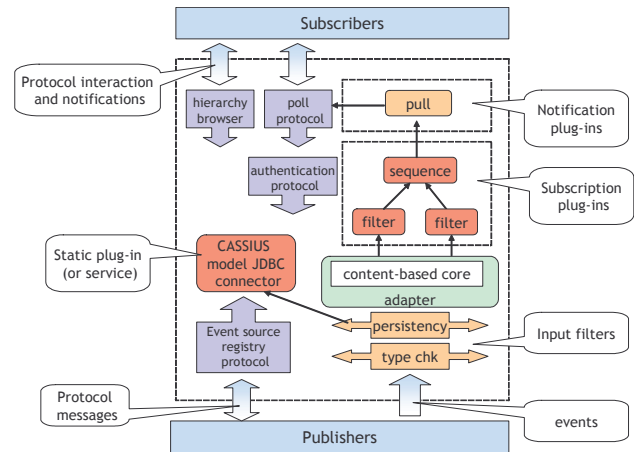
Subscribers

Protocol interaction and notifications

hierarchy browser

poll protocol

pull

Notification plug-ins

authentication protocol

sequence

Subscription plug-ins

filter

filter

Static plug-in (or service)

CASSIUS model JDBC connector

content-based core

adapter

persistency

Input filters

Event source registry protocol

type chk

Protocol messages

events

Publishers